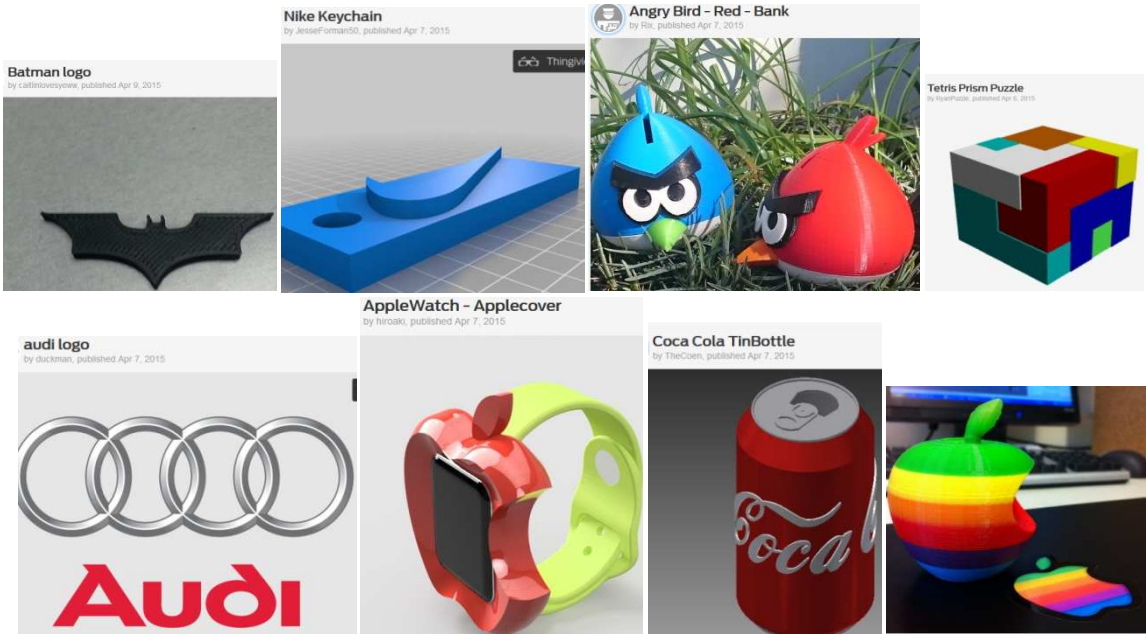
Batman logo
by caitlinlovesyeww, published Apr 9, 2015

Nike Keychain
by JesseForman50, published Apr 7, 2015

Thingivi

Angry Bird - Red - Bank
by Rix, published Apr 7, 2015

Tetris Prism Puzzle
by RyanPuzzle, published Apr 6, 2015

audi logo
by duckman, published Apr 7, 2015

Audi

AppleWatch - Applecover
by hiroaki, published Apr 7, 2015

Coca Cola TinBottle
by TheCoen, published Apr 7, 2015

Coca